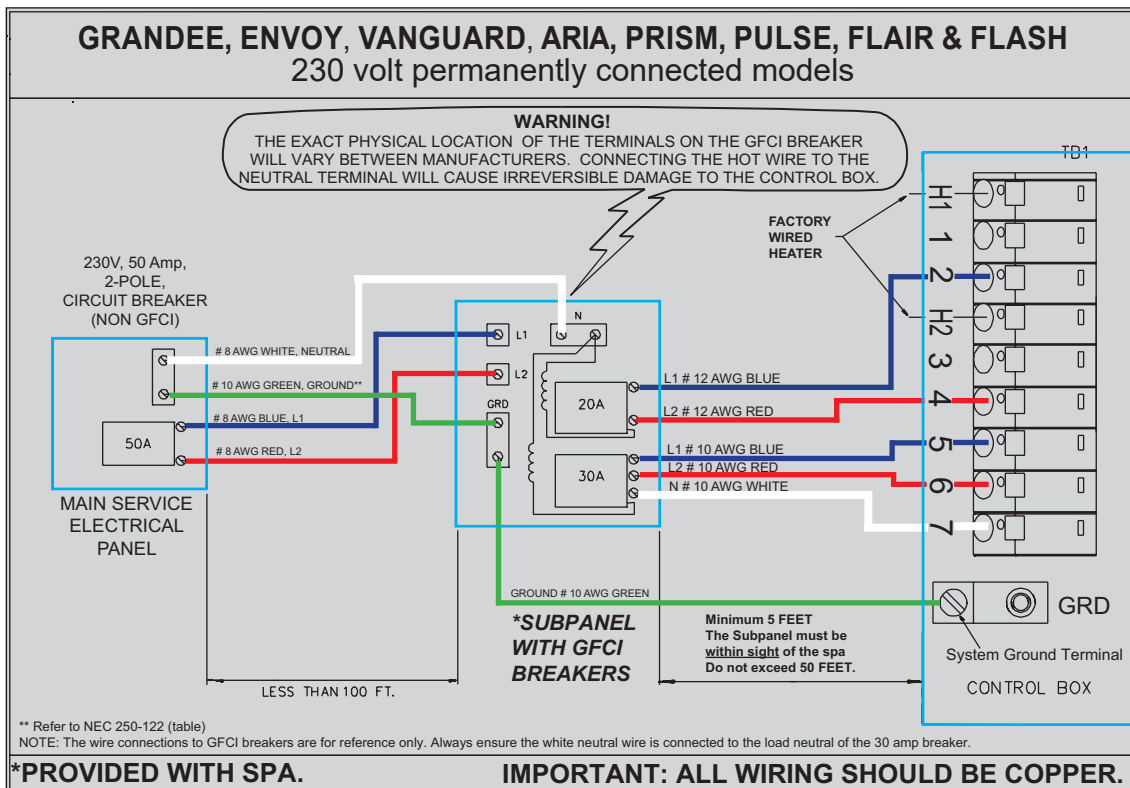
GRANDEE, ENVOY, VANGUARD, ARIA, PRISM, PULSE, FLAIR & FLASH
230 volt permanently connected models

WARNING!
THE EXACT PHYSICAL LOCATION OF THE TERMINALS ON THE GFCI BREAKER WILL VARY BETWEEN MANUFACTURERS. CONNECTING THE HOT WIRE TO THE NEUTRAL TERMINAL WILL CAUSE IRREVERSIBLE DAMAGE TO THE CONTROL BOX.

TB1

FACTORY WIRED HEATER

H1
1
2
H2
3
4
5
6
7

230V, 50 Amp, 2-POLE, CIRCUIT BREAKER (NON GFCI)

# 8 AWG WHITE, NEUTRAL
# 10 AWG GREEN, GROUND**
# 8 AWG BLUE, L1
# 8 AWG RED, L2

50A

MAIN SERVICE ELECTRICAL PANEL

N
L1
L2
GRD
20A
30A

L1 # 12 AWG BLUE
L2 # 12 AWG RED
L1 # 10 AWG BLUE
L2 # 10 AWG RED
N # 10 AWG WHITE

GROUND # 10 AWG GREEN

GRD

System Ground Terminal

*SUBPANEL WITH GFCI BREAKERS

Minimum 5 FEET
The Subpanel must be within sight of the spa
Do not exceed 50 FEET.

LESS THAN 100 FT.

CONTROL BOX

** Refer to NEC 250-122 (table)
NOTE: The wire connections to GFCI breakers are for reference only. Always ensure the white neutral wire is connected to the load neutral of the 30 amp breaker.

*PROVIDED WITH SPA.

IMPORTANT: ALL WIRING SHOULD BE COPPER.